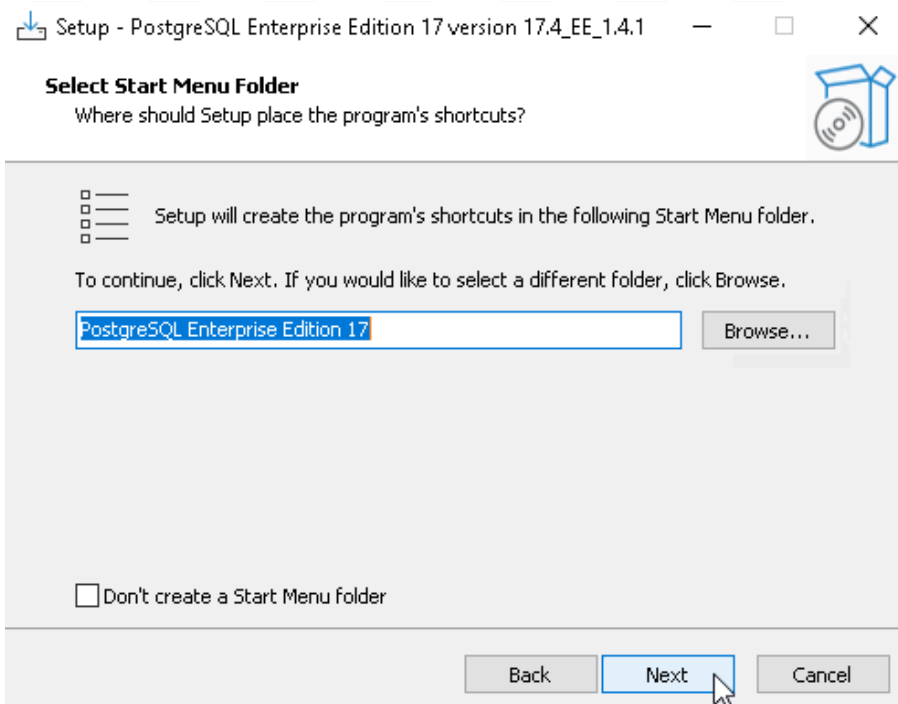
Setup - PostgreSQL Enterprise Edition 17 version 17.4_EE_1.4.1

Select Start Menu Folder
Where should Setup place the program's shortcuts?

Setup will create the program's shortcuts in the following Start Menu folder.

To continue, click Next. If you would like to select a different folder, click Browse.

PostgreSQL Enterprise Edition 17

Browse...

Don't create a Start Menu folder

Back

Next

Cancel